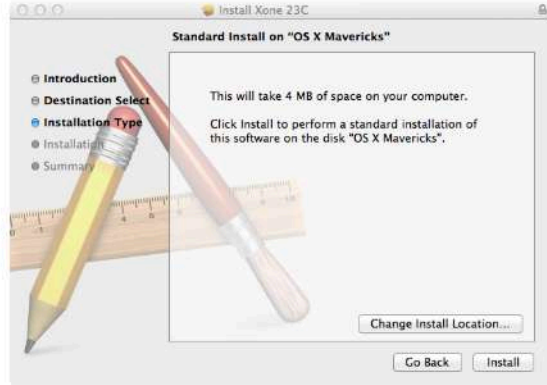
Install Xone 23C

Standard Install on "OS X Mavericks"

Introduction
Destination Select
Installation Type
Installation
Summary

This will take 4 MB of space on your computer.

Click Install to perform a standard installation of this software on the disk "OS X Mavericks".

Change Install Location...

Go Back
Install